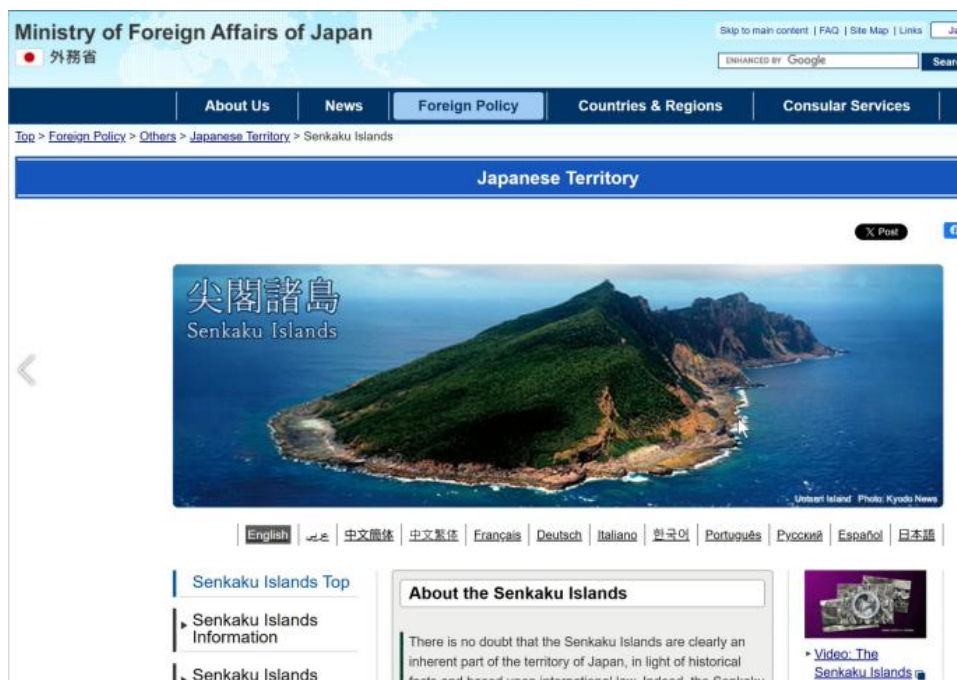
Ministry of Foreign Affairs of Japan
外務省

Skip to main content | FAQ | Site Map | Links

ENHANCED BY Google

About Us | News | Foreign Policy | Countries & Regions | Consular Services

Top > Foreign Policy > Others > Japanese Territory > Senkaku Islands

Japanese Territory

X Post

尖閣諸島
Senkaku Islands

Uotsuri Island Photo: Kyodo News

English | عربي | 中文簡体 | 中文繁体 | Français | Deutsch | Italiano | 한국어 | Português | Русский | Español | 日本語

Senkaku Islands Top

Senkaku Islands Information

Senkaku Islands

About the Senkaku Islands

There is no doubt that the Senkaku Islands are clearly an inherent part of the territory of Japan, in light of historical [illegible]

Video: The Senkaku Islands